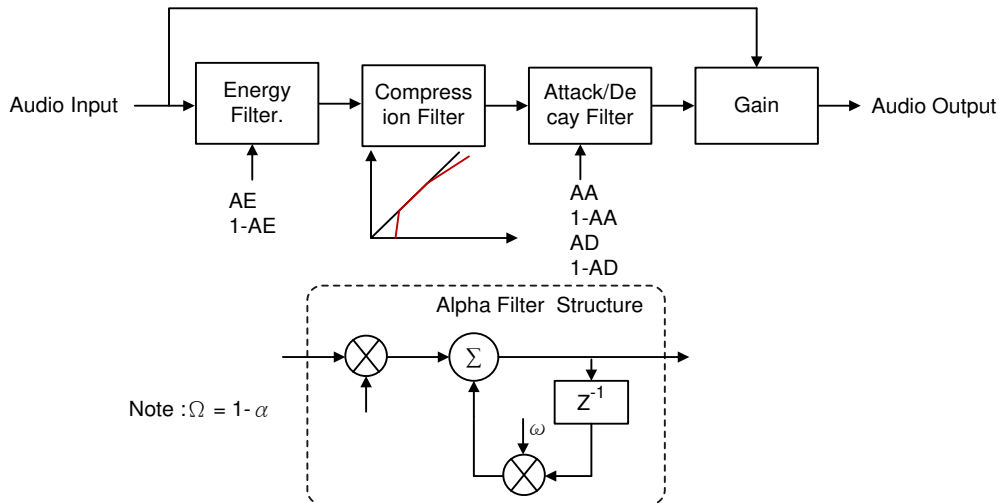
Audio Input

Energy Filter.

Compress ion Filter

Attack/De cay Filter

Gain

Audio Output

AE
1-AE

AA
1-AA
AD
1-AD

Alpha Filter Structure

$\Sigma$

$Z^{-1}$

$\omega$

Note : $\Omega$ = 1- $\alpha$